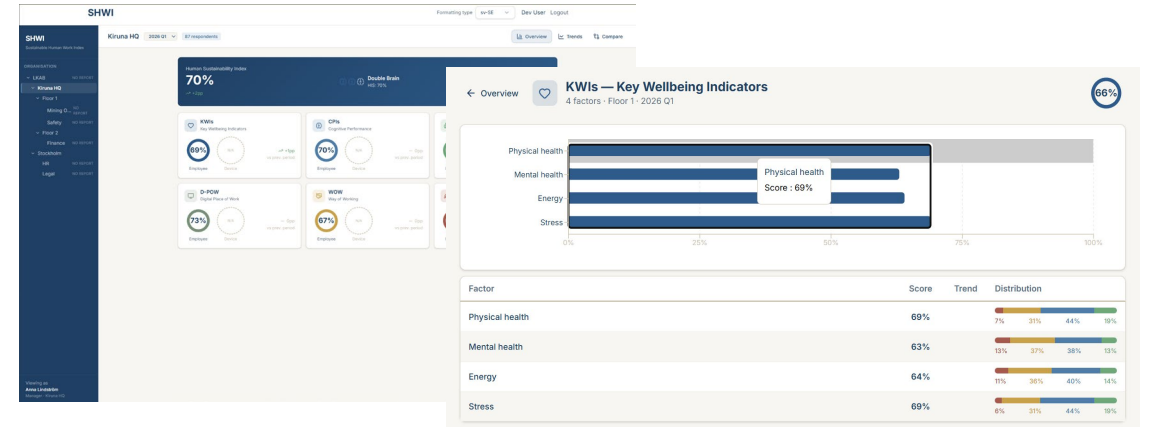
SHWI

Formatting type sv-SE Dev User Logout

SHWI
Sustainable Human Work Index

ORGANISATION
LKAB NO REPORT
Kiruna HQ
Floor 1
Mining O... NO REPORT
Safety NO REPORT
Floor 2
Finance NO REPORT
Stockholm
HR NO REPORT
Legal NO REPORT

Viewing as
Anna Lindström
Manager · Kiruna HQ

Kiruna HQ 2026 Q1 87 respondents

Overview Trends Compare

Human Sustainability Index
70%
+2pp

Double Brain
HAI: 70%

KWIs
Key Wellbeing Indicators
69% N/A
Employee Device
+1pp
vs prev. period

CPIs
Cognitive Performance
70% N/A
Employee Device
-0pp
vs prev. period

D-POW
Digital Place of Work
73% N/A
Employee Device
-0pp
vs prev. period

WOW
Way of Working
67% N/A
Employee Device
-0pp
vs prev. period

← Overview

KWIs — Key Wellbeing Indicators
4 factors · Floor 1 · 2026 Q1

66%

Physical health
Mental health
Energy
Stress

Physical health
Score : 69%

0% 25% 50% 75% 100%

| Factor | Score | Trend | Distribution |
|---|---|---|---|
| Physical health | 69% | | 7% 31% 44% 19% |
| Mental health | 63% | | 13% 37% 38% 13% |
| Energy | 64% | | 11% 36% 40% 14% |
| Stress | 69% | | 6% 31% 44% 19% |